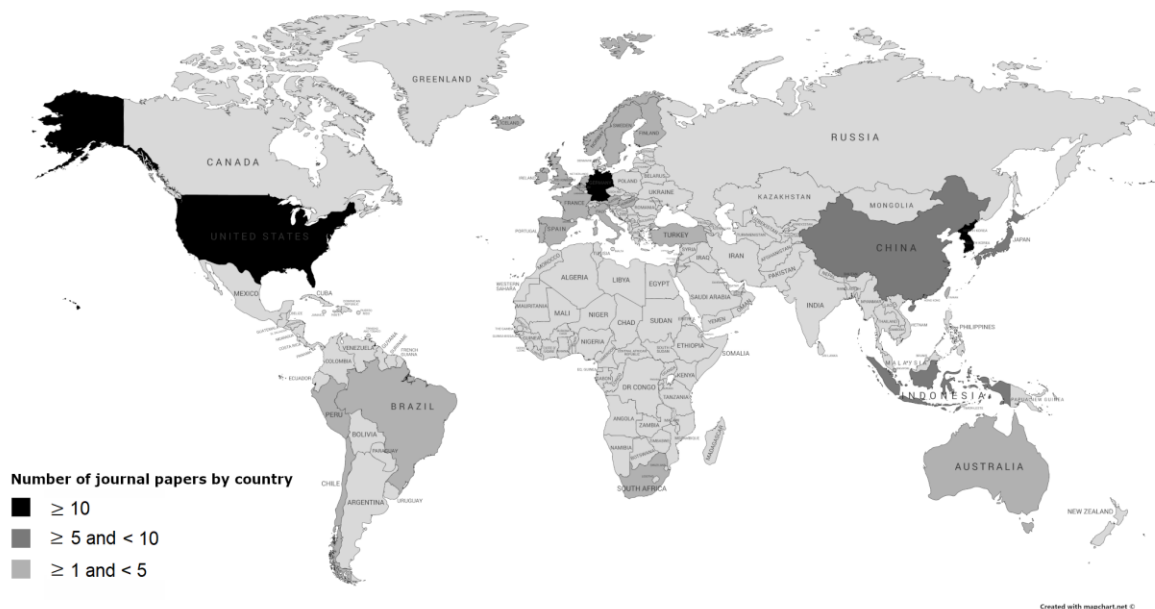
GREENLAND

ICELAND

RUSSIA

CANADA

SWEDEN

FINLAND

IRELAND

POLAND

BELARUS

UKRAINE

FRANCE

ROMANIA

KAZAKHSTAN

MONGOLIA

PORTUGAL

SPAIN

TURKEY

UNITED STATES

SYRIA

IRAQ

IRAN

AFGHANISTAN

PAKISTAN

CHINA

JAPAN

ALGERIA

LIBYA

EGYPT

SAUDI ARABIA

MEXICO

CUBA

WESTERN SAHARA

MAURITANIA

MALI

NIGER

CHAD

SUDAN

YEMEN

INDIA

PHILIPPINES

VIETNAM

NIGERIA

ETHIOPIA

SOMALIA

VENEZUELA

FRENCH GUIANA

COLOMBIA

ECUADOR

KENYA

DR CONGO

TANZANIA

MALAYSIA

INDONESIA

PAPUA NEW GUINEA

PERU

BRAZIL

ANGOLA

ZAMBIA

BOLIVIA

NAMIBIA

MADAGASCAR

PARAGUAY

AUSTRALIA

CHILE

SOUTH AFRICA

ARGENTINA

URUGUAY

NEW ZEALAND

Number of journal papers by country

$\geq 10$

$\geq 5$ and $< 10$

$\geq 1$ and $< 5$

Created with mapchart.net ©